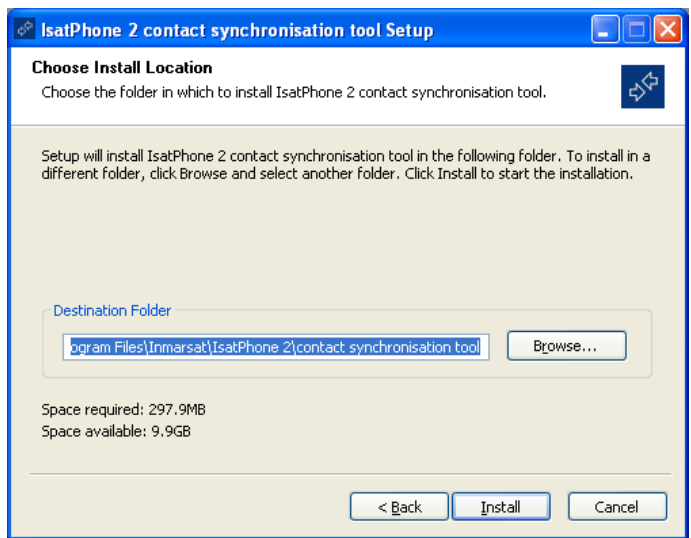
IsatPhone 2 contact synchronisation tool Setup

Choose Install Location
Choose the folder in which to install IsatPhone 2 contact synchronisation tool.

Setup will install IsatPhone 2 contact synchronisation tool in the following folder. To install in a different folder, click Browse and select another folder. Click Install to start the installation.

Destination Folder

ogram Files\Inmarsat\IsatPhone 2\contact synchronisation tool

Browse...

Space required: 297.9MB
Space available: 9.9GB

< Back
Install
Cancel